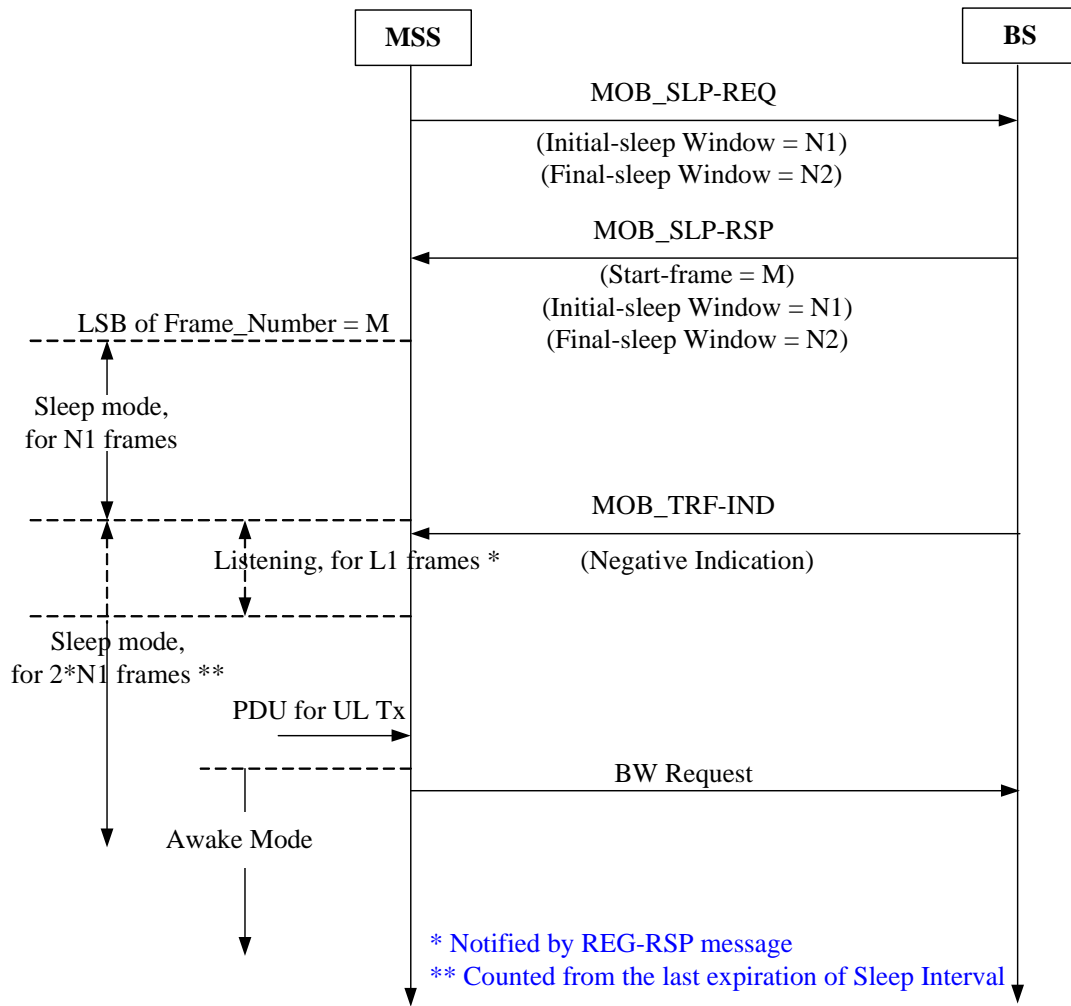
MSS

BS

MOB_SLP-REQ

(Initial-sleep Window = N1)
(Final-sleep Window = N2)

MOB_SLP-RSP

(Start-frame = M)
(Initial-sleep Window = N1)
(Final-sleep Window = N2)

LSB of Frame_Number = M

Sleep mode, for N1 frames

MOB_TRF-IND

Listening, for L1 frames *

(Negative Indication)

Sleep mode, for 2*N1 frames **

PDU for UL Tx

BW Request

Awake Mode

* Notified by REG-RSP message
** Counted from the last expiration of Sleep Interval